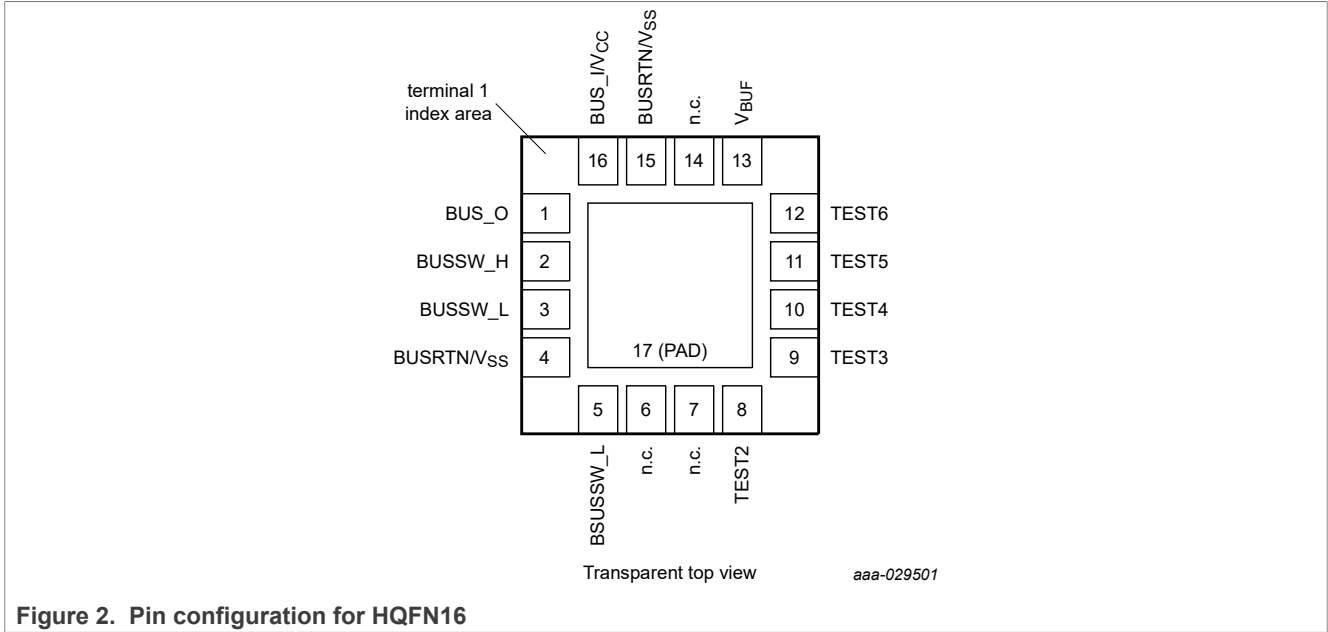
terminal 1
index area

BUS_I/$V_{CC}$
BUSRTN/$V_{SS}$
n.c.
$V_{BUF}$

16
15
14
13

BUS_O
1
BUSSW_H
2
BUSSW_L
3
BUSRTN/$V_{SS}$
4

12
TEST6
11
TEST5
10
TEST4
9
TEST3

17 (PAD)

5
6
7
8

BSUSSW_L
n.c.
n.c.
TEST2

Transparent top view

aaa-029501

**Figure 2. Pin configuration for HQFN16**